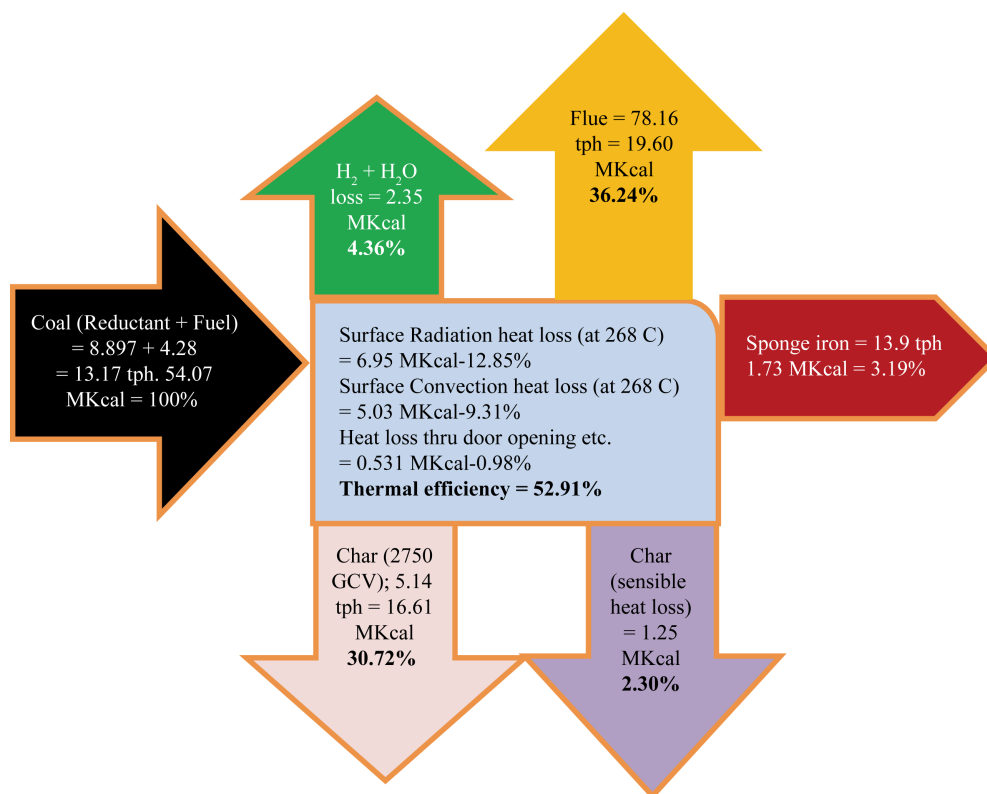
Flue = 78.16 tph = 19.60 MKcal **36.24%**

$H_2 + H_2O$ loss = 2.35 MKcal **4.36%**

Coal (Reductant + Fuel) = 8.897 + 4.28 = 13.17 tph. 54.07 MKcal = 100%

Surface Radiation heat loss (at 268 C) = 6.95 MKcal-12.85%
Surface Convection heat loss (at 268 C) = 5.03 MKcal-9.31%
Heat loss thru door opening etc. = 0.531 MKcal-0.98%
**Thermal efficiency = 52.91%**

Sponge iron = 13.9 tph 1.73 MKcal = 3.19%

Char (2750 GCV); 5.14 tph = 16.61 MKcal **30.72%**

Char (sensible heat loss) = 1.25 MKcal **2.30%**